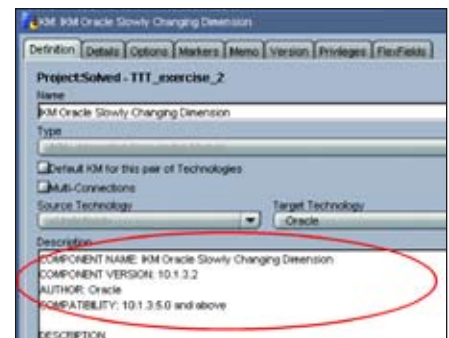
KM: IKM Oracle Slowly Changing Dimension

Definition | Details | Options | Markers | Memo | Version | Privileges | FlexFields

Project:Solved - TTT_exercise_2

Name

IKM Oracle Slowly Changing Dimension

Type

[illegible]

Default KM for this pair of Technologies

Multi-Connections

Source Technology

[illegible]

Target Technology

Oracle

Description

COMPONENT NAME: IKM Oracle Slowly Changing Dimension
COMPONENT VERSION: 10.1.3.2
AUTHOR: Oracle
COMPATIBILITY: 10.1.3.5.0 and above

DESCRIPTION